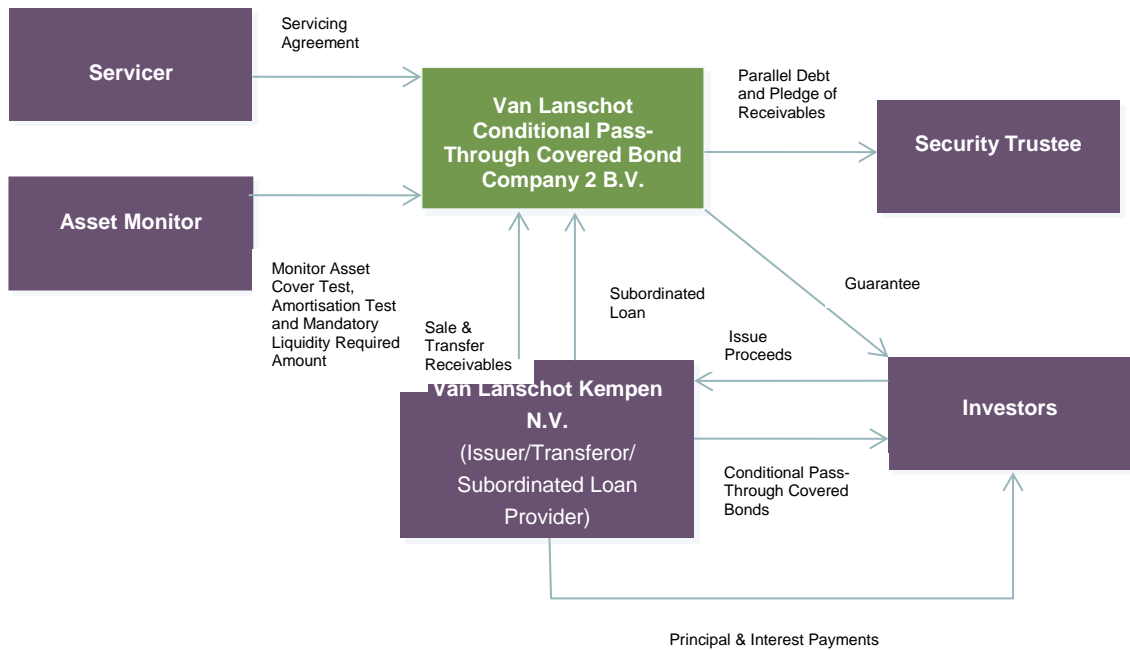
Servicer

Servicing Agreement

Van Lanschot Conditional Pass-Through Covered Bond Company 2 B.V.

Parallel Debt and Pledge of Receivables

Security Trustee

Asset Monitor

Monitor Asset Cover Test, Amortisation Test and Mandatory Liquidity Required Amount

Sale & Transfer Receivables

Subordinated Loan

Guarantee

Issue Proceeds

Van Lanschot Kempen N.V.
(Issuer/Transferor/ Subordinated Loan Provider)

Investors

Conditional Pass-Through Covered Bonds

Principal & Interest Payments